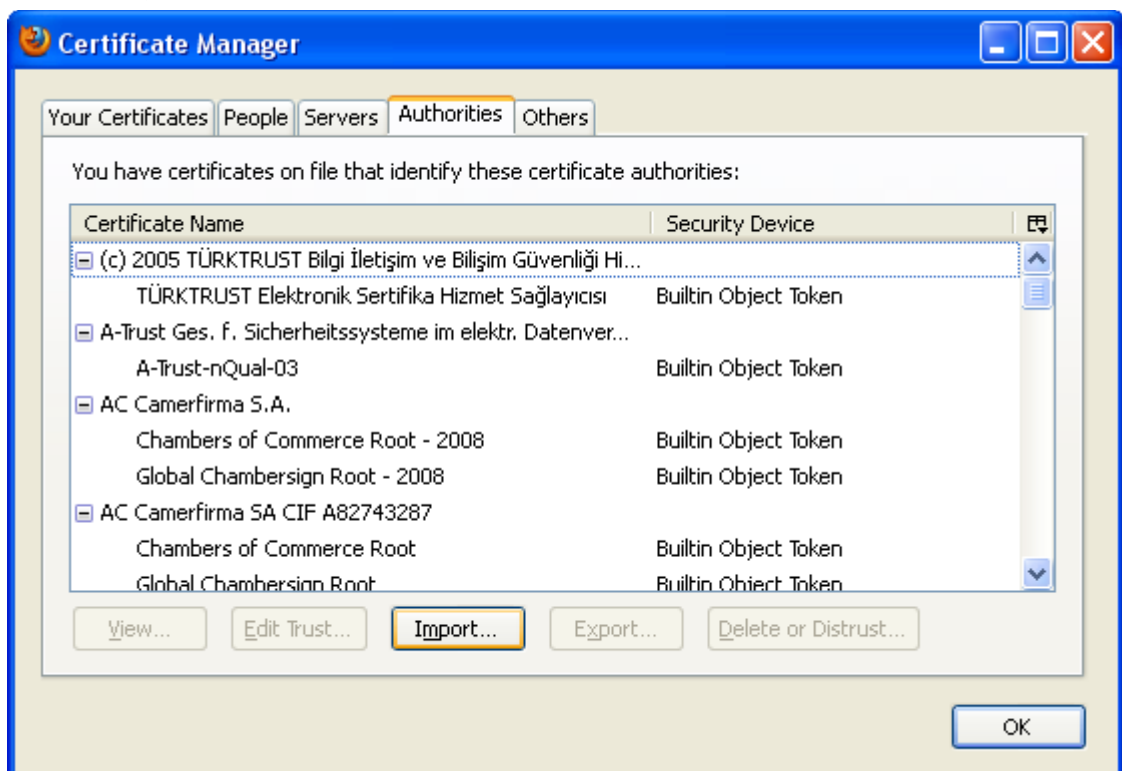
Certificate Manager

Your Certificates | People | Servers | Authorities | Others

You have certificates on file that identify these certificate authorities:

| Certificate Name | Security Device |
|---|---|
| (c) 2005 TÜRKTRUST Bilgi İletişim ve Bilişim Güvenliği Hi... | |
| TÜRKTRUST Elektronik Sertifika Hizmet Sağlayıcısı | Builtin Object Token |
| A-Trust Ges. f. Sicherheitssysteme im elektr. Datenver... | |
| A-Trust-nQual-03 | Builtin Object Token |
| AC Camerfirma S.A. | |
| Chambers of Commerce Root - 2008 | Builtin Object Token |
| Global Chambersign Root - 2008 | Builtin Object Token |
| AC Camerfirma SA CIF A82743287 | |
| Chambers of Commerce Root | Builtin Object Token |
| Global Chambersign Root | Builtin Object Token |

View... Edit Trust... Import... Export... Delete or Distrust...

OK